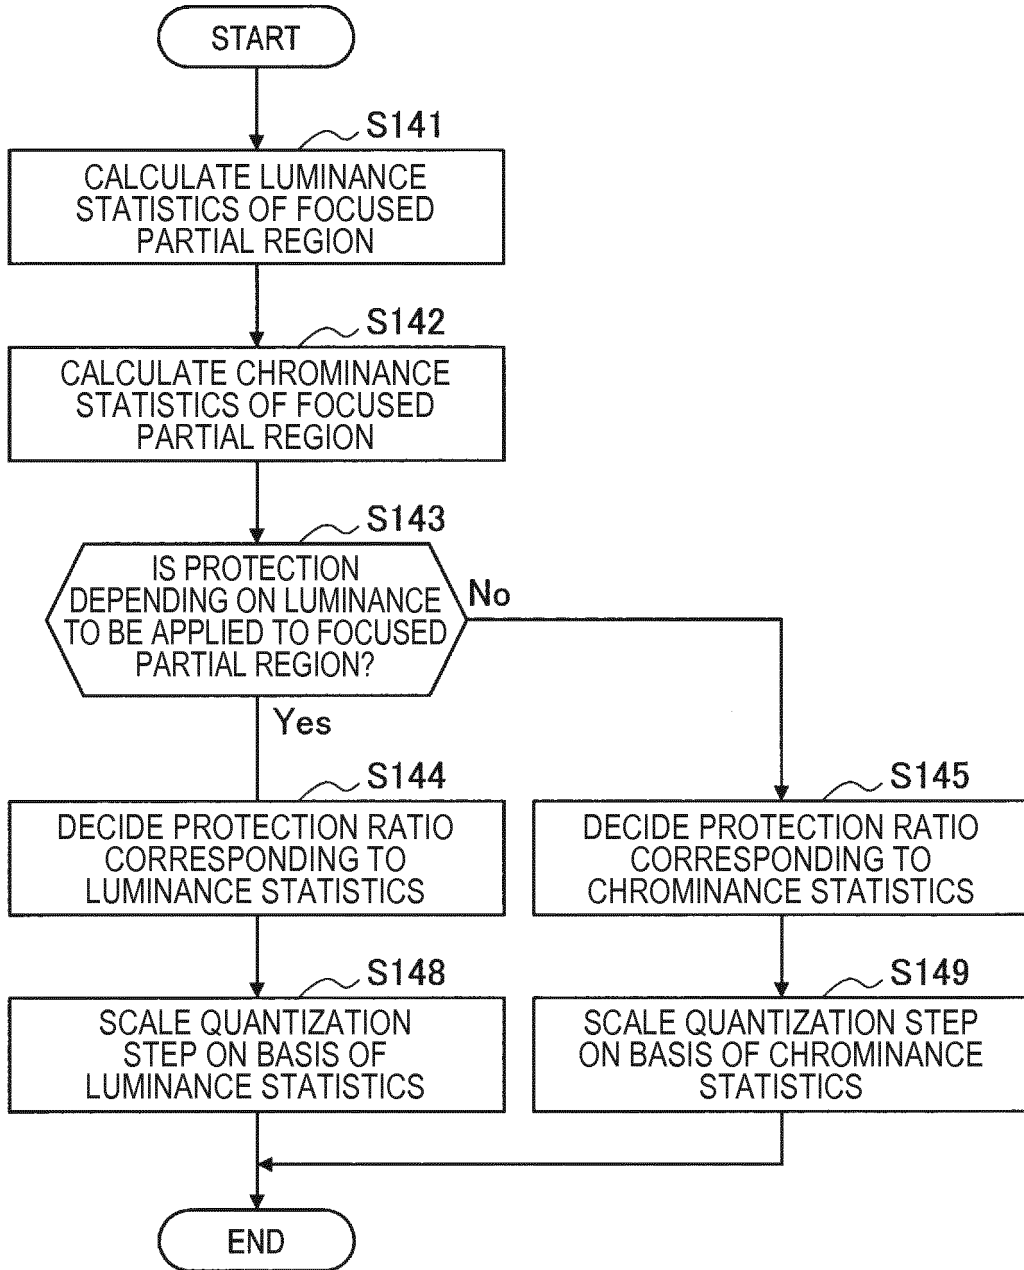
START

S141

CALCULATE LUMINANCE STATISTICS OF FOCUSED PARTIAL REGION

S142

CALCULATE CHROMINANCE STATISTICS OF FOCUSED PARTIAL REGION

S143

IS PROTECTION DEPENDING ON LUMINANCE TO BE APPLIED TO FOCUSED PARTIAL REGION?

No

Yes

S144

DECIDE PROTECTION RATIO CORRESPONDING TO LUMINANCE STATISTICS

S145

DECIDE PROTECTION RATIO CORRESPONDING TO CHROMINANCE STATISTICS

S148

SCALE QUANTIZATION STEP ON BASIS OF LUMINANCE STATISTICS

S149

SCALE QUANTIZATION STEP ON BASIS OF CHROMINANCE STATISTICS

END